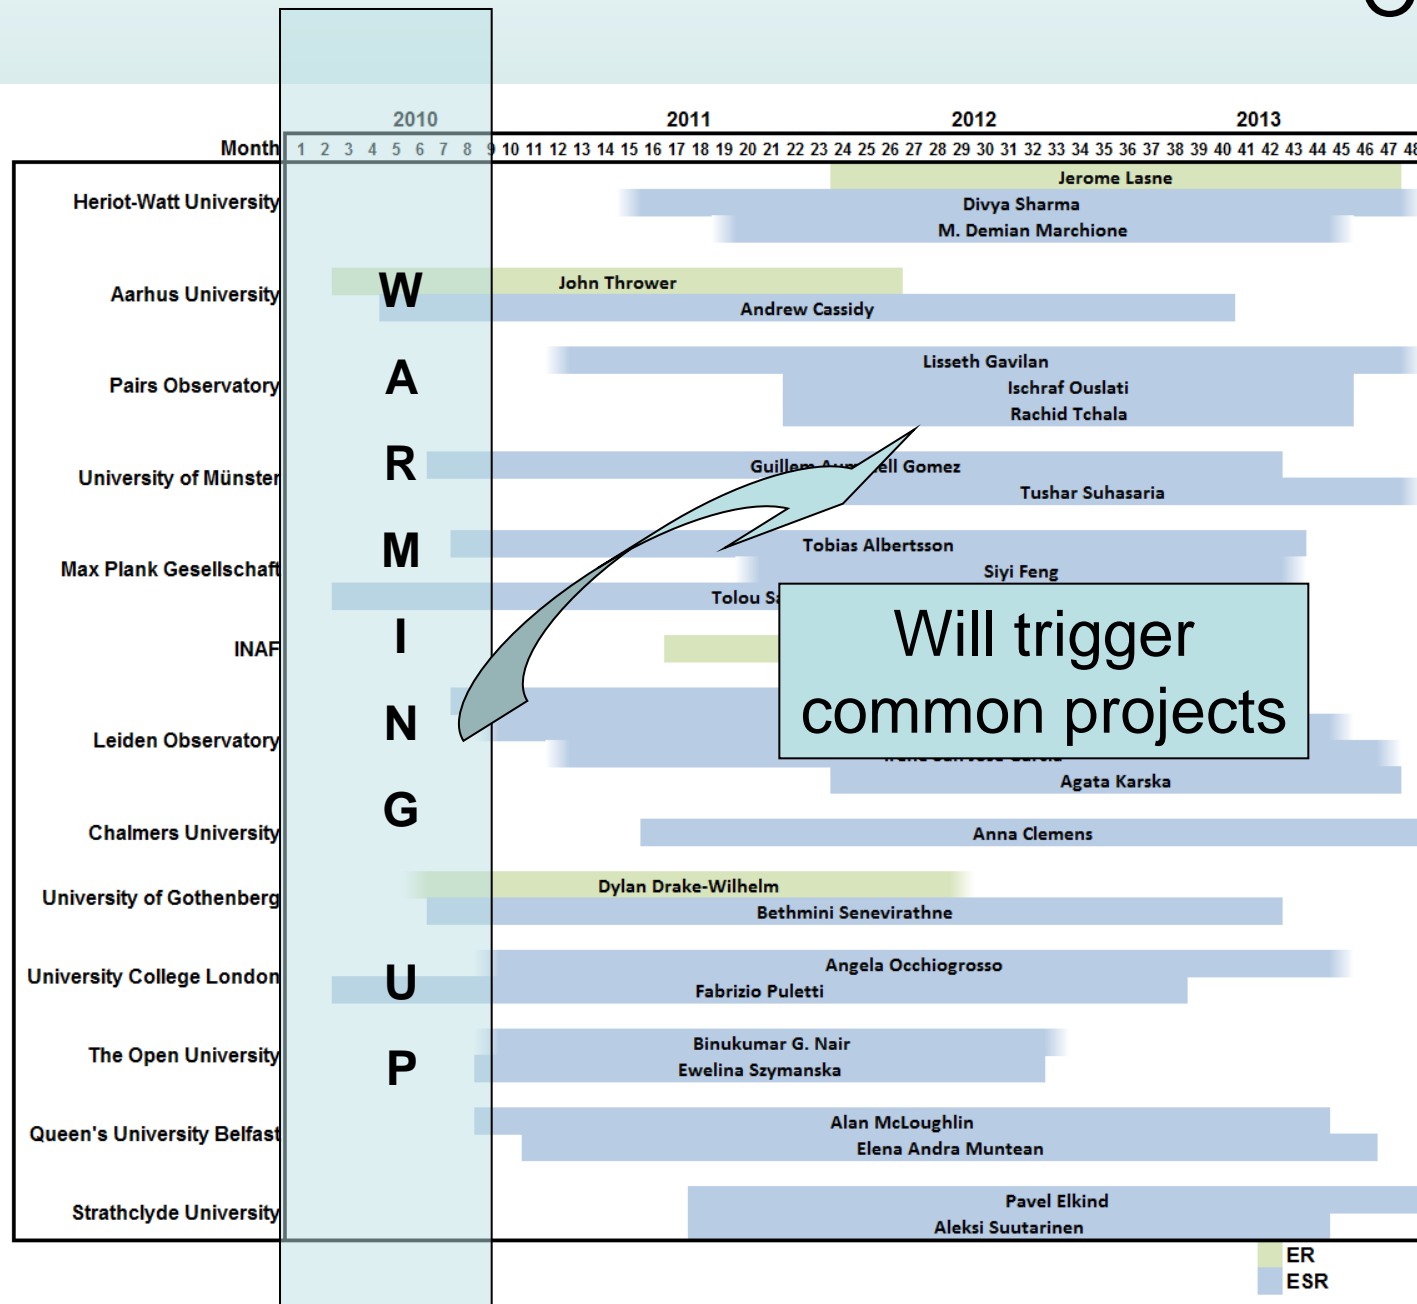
| | 2010 | 2011 | 2012 | 2013 |
|---|---|---|---|---|
| Month | 1 2 3 4 5 6 7 8 9 | 10 11 12 13 14 15 16 17 18 19 20 21 22 23 | 24 25 26 27 28 29 30 31 32 33 34 35 | 36 37 38 39 40 41 42 43 44 45 46 47 48 |

Heriot-Watt University
Jerome Lasne
Divya Sharma
M. Demian Marchione

Aarhus University
John Thrower
Andrew Cassidy

Pairs Observatory
Lisseth Gavilan
Ischraf Ouslati
Rachid Tchala

University of Münster
Guillem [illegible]ell Gomez
Tushar Suhasaria

Max Plank Gesellschaft
Tobias Albertsson
Siyi Feng
Tolou S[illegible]

INAF

Leiden Observatory
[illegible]
Agata Karska

Chalmers University
Anna Clemens

University of Gothenberg
Dylan Drake-Wilhelm
Bethmini Senevirathne

University College London
Angela Occhiogrosso
Fabrizio Puletti

The Open University
Binukumar G. Nair
Ewelina Szymanska

Queen's University Belfast
Alan McLoughlin
Elena Andra Muntean

Strathclyde University
Pavel Elkind
Aleksi Suutarinen

W A R M I N G U P

Will trigger common projects

ER
ESR